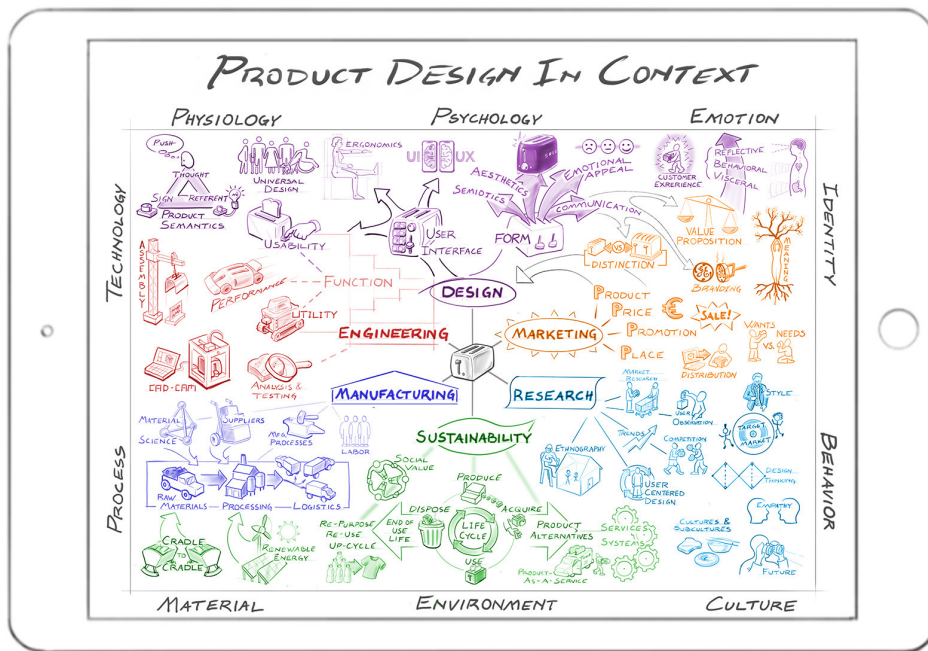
PRODUCT DESIGN IN CONTEXT

PHYSIOLOGY
PSYCHOLOGY
EMOTION

TECHNOLOGY
IDENTITY

PUSH
THOUGHT
SIGN
REFERENT
PRODUCT SEMANTICS
UNIVERSAL DESIGN
ERGONOMICS
UI
UX
AESTHETICS
SEMIOTICS
EMOTIONAL APPEAL
COMMUNICATION
CUSTOMER EXPERIENCE
REFLECTIVE
BEHAVIORAL
VISCERAL
USABILITY
USER INTERFACE
FORM
VALUE PROPOSITION
MEANING
ASSEMBLY
DISTINCTION
BRANDING
PERFORMANCE
FUNCTION
DESIGN
PRODUCT
PRICE
PROMOTION
PLACE
SALE!
WANTS
VS.
NEEDS
UTILITY
ENGINEERING
MARKETING
CAD-CAM
ANALYSIS & TESTING
DISTRIBUTION
MANUFACTURING
RESEARCH
MARKET RESEARCH
USER OBSERVATION
STYLE
MATERIAL SCIENCE
SUPPLIERS
MFG. PROCESSES
LABOR
TRENDS
COMPETITION
TARGET MARKET
SUSTAINABILITY
ETHNOGRAPHY
SOCIAL VALUE
USER CENTERED DESIGN
DESIGN THINKING

PROCESS
BEHAVIOR

RAW MATERIALS
PROCESSING
LOGISTICS
PRODUCE
DISPOSE
ACQUIRE
RE-PURPOSE
RE-USE
UP-CYCLE
END OF USE LIFE
LIFE CYCLE
PRODUCT ALTERNATIVES
SERVICES
SYSTEMS
EMPATHY
CULTURES & SUBCULTURES
CRADLE TO CRADLE
RENEWABLE ENERGY
USE
PRODUCT-AS-A-SERVICE
FUTURE

MATERIAL
ENVIRONMENT
CULTURE